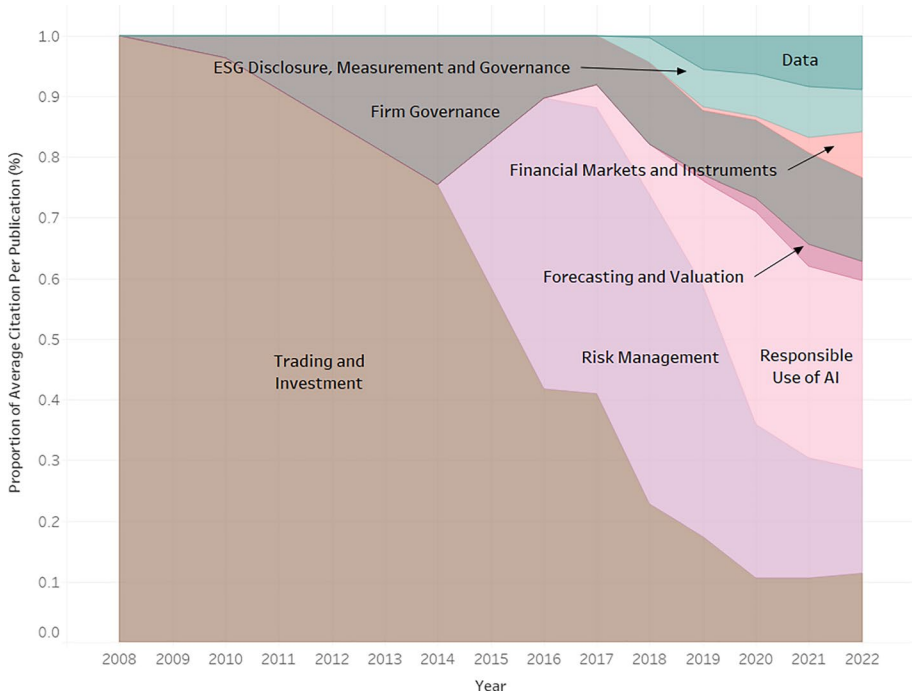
Proportion of Average Citation Per Publication (%)

1.0
0.9
0.8
0.7
0.6
0.5
0.4
0.3
0.2
0.1
0.0

ESG Disclosure, Measurement and Governance

Data

Firm Governance

Financial Markets and Instruments

Forecasting and Valuation

Trading and Investment

Risk Management

Responsible Use of AI

2008 2009 2010 2011 2012 2013 2014 2015 2016 2017 2018 2019 2020 2021 2022

Year